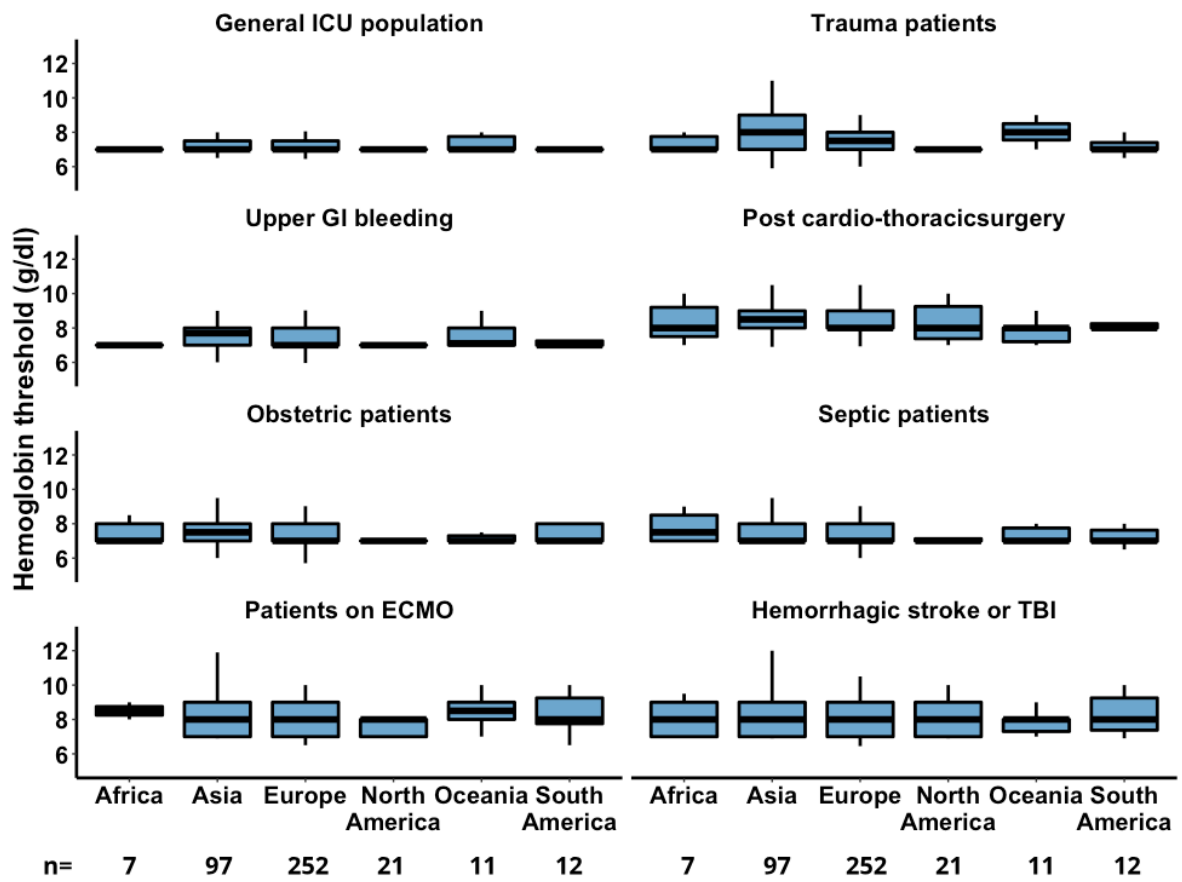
General ICU population

Trauma patients

Upper GI bleeding

Post cardio-thoracicsurgery

Obstetric patients

Septic patients

Patients on ECMO

Hemorrhagic stroke or TBI

Hemoglobin threshold (g/dl)

12
10
8
6

12
10
8
6

12
10
8
6

12
10
8
6

Africa Asia Europe North America Oceania South America

Africa Asia Europe North America Oceania South America

n= 7 97 252 21 11 12

7 97 252 21 11 12